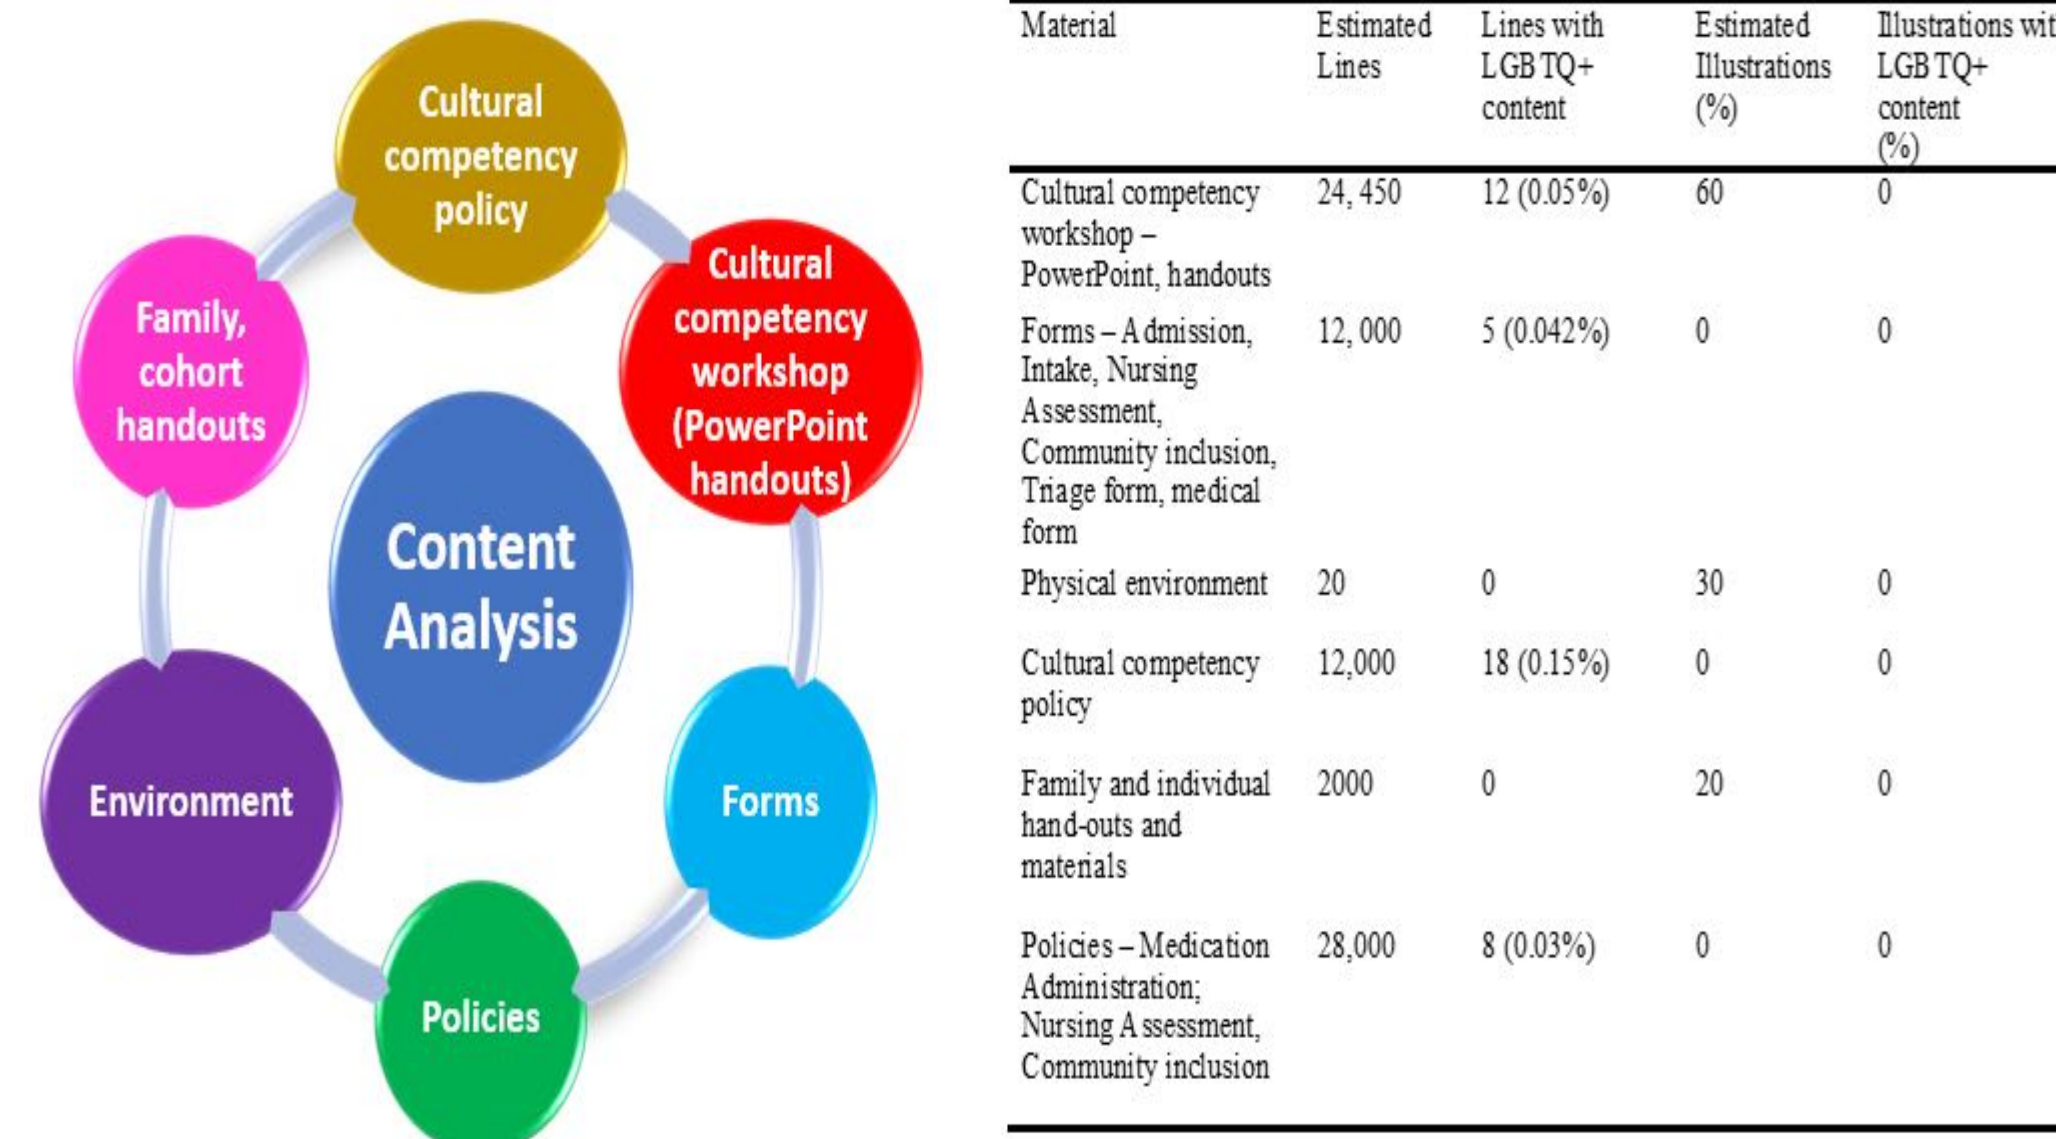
Content Analysis

Cultural competency policy

Cultural competency workshop (PowerPoint handouts)

Forms

Policies

Environment

Family, cohort handouts

| Material | Estimated Lines | Lines with LGBTQ+ content | Estimated Illustrations (%) | Illustrations wit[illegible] LGBTQ+ content (%) |
|---|---|---|---|---|
| Cultural competency workshop – PowerPoint, handouts | 24, 450 | 12 (0.05%) | 60 | 0 |
| Forms – Admission, Intake, Nursing Assessment, Community inclusion, Triage form, medical form | 12, 000 | 5 (0.042%) | 0 | 0 |
| Physical environment | 20 | 0 | 30 | 0 |
| Cultural competency policy | 12,000 | 18 (0.15%) | 0 | 0 |
| Family and individual hand-outs and materials | 2000 | 0 | 20 | 0 |
| Policies – Medication Administration; Nursing Assessment, Community inclusion | 28,000 | 8 (0.03%) | 0 | 0 |